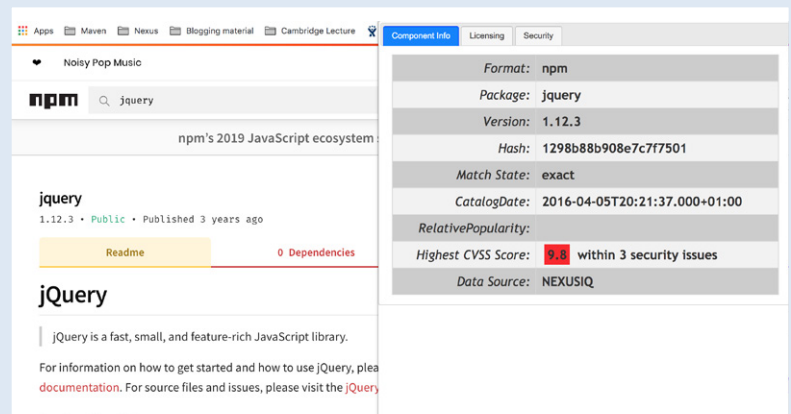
Apps Maven Nexus Blogging material Cambridge Lecture

Component Info | Licensing | Security

Noisy Pop Music

npm jquery

npm's 2019 JavaScript ecosystem

jquery

1.12.3 • Public • Published 3 years ago

Readme | 0 Dependencies

jQuery

jQuery is a fast, small, and feature-rich JavaScript library.

For information on how to get started and how to use jQuery, plea documentation. For source files and issues, please visit the jQuery

| Format: | npm |
|---|---|
| Package: | jquery |
| Version: | 1.12.3 |
| Hash: | 1298b88b908e7c7f7501 |
| Match State: | exact |
| CatalogDate: | 2016-04-05T20:21:37.000+01:00 |
| RelativePopularity: | |
| Highest CVSS Score: | 9.8 within 3 security issues |
| Data Source: | NEXUSIQ |